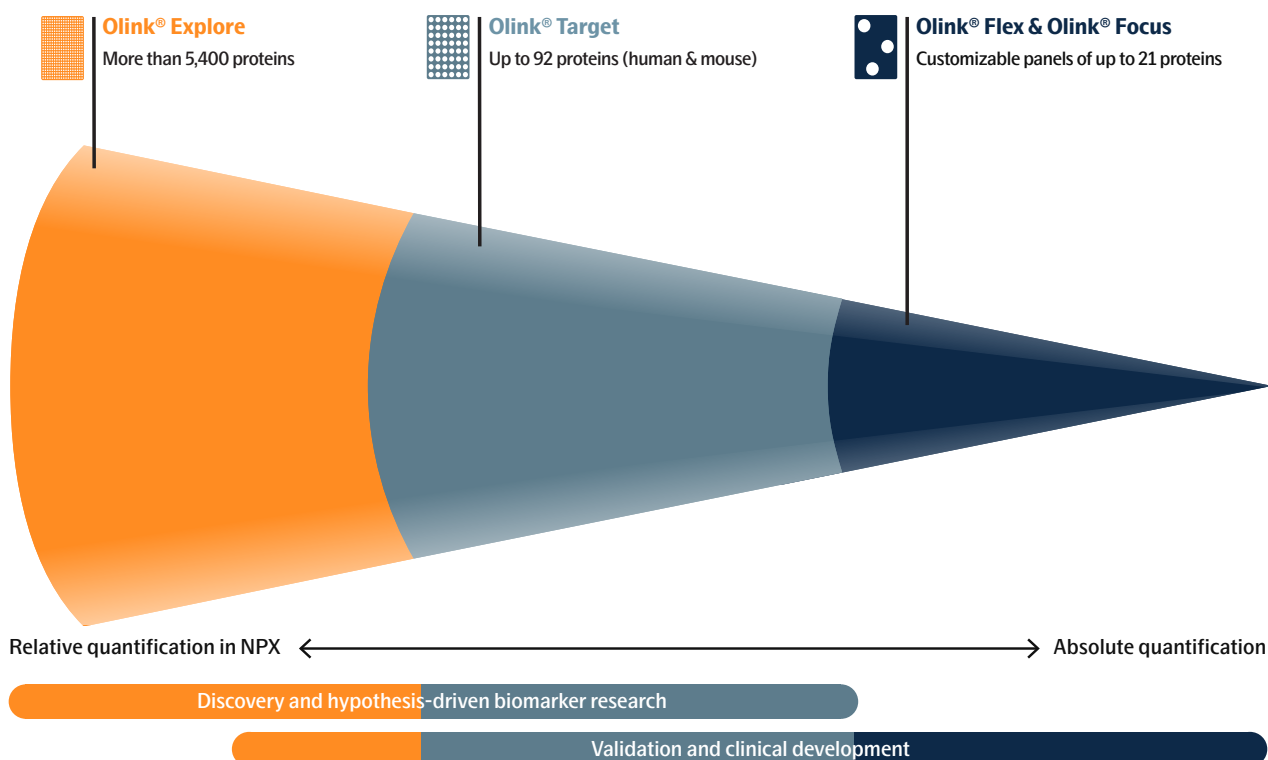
Olink® Explore
More than 5,400 proteins

Olink® Target
Up to 92 proteins (human & mouse)

Olink® Flex & Olink® Focus
Customizable panels of up to 21 proteins

Relative quantification in NPX

Absolute quantification

Discovery and hypothesis-driven biomarker research

Validation and clinical development